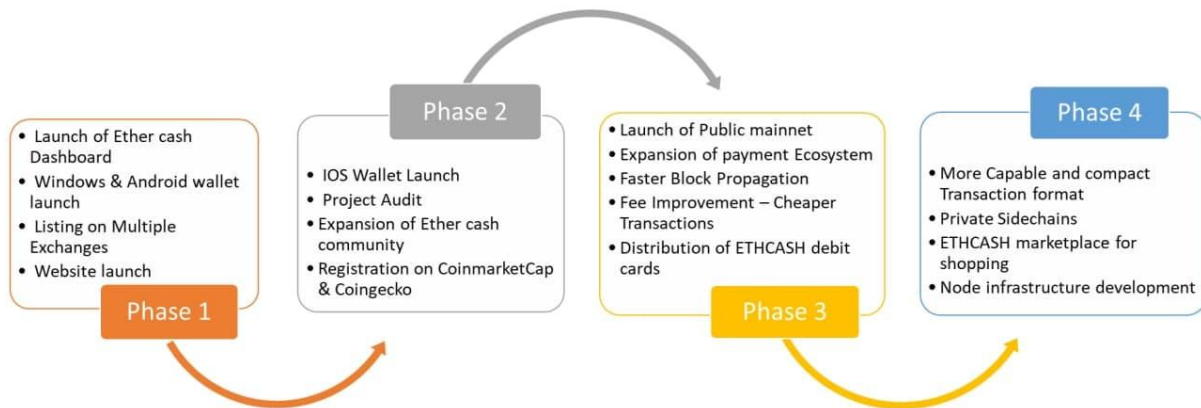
• Launch of Ether cash Dashboard
• Windows & Android wallet launch
• Listing on Multiple Exchanges
• Website launch

Phase 1

Phase 2

• IOS Wallet Launch
• Project Audit
• Expansion of Ether cash community
• Registration on CoinmarketCap & Coingecko

• Launch of Public mainnet
• Expansion of payment Ecosystem
• Faster Block Propagation
• Fee Improvement – Cheaper Transactions
• Distribution of ETHCASH debit cards

Phase 3

Phase 4

• More Capable and compact Transaction format
• Private Sidechains
• ETHCASH marketplace for shopping
• Node infrastructure development